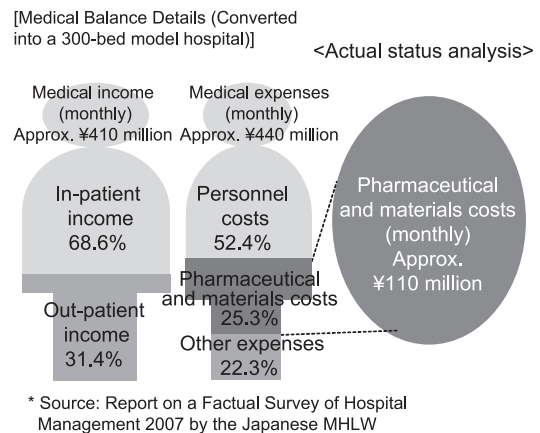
[Medical Balance Details (Converted into a 300-bed model hospital)]

<Actual status analysis>

Medical income (monthly) Approx. ¥410 million

In-patient income 68.6%

Out-patient income 31.4%

Medical expenses (monthly) Approx. ¥440 million

Personnel costs 52.4%

Pharmaceutical and materials costs 25.3%

Other expenses 22.3%

Pharmaceutical and materials costs (monthly) Approx. ¥110 million

* Source: Report on a Factual Survey of Hospital Management 2007 by the Japanese MHLW